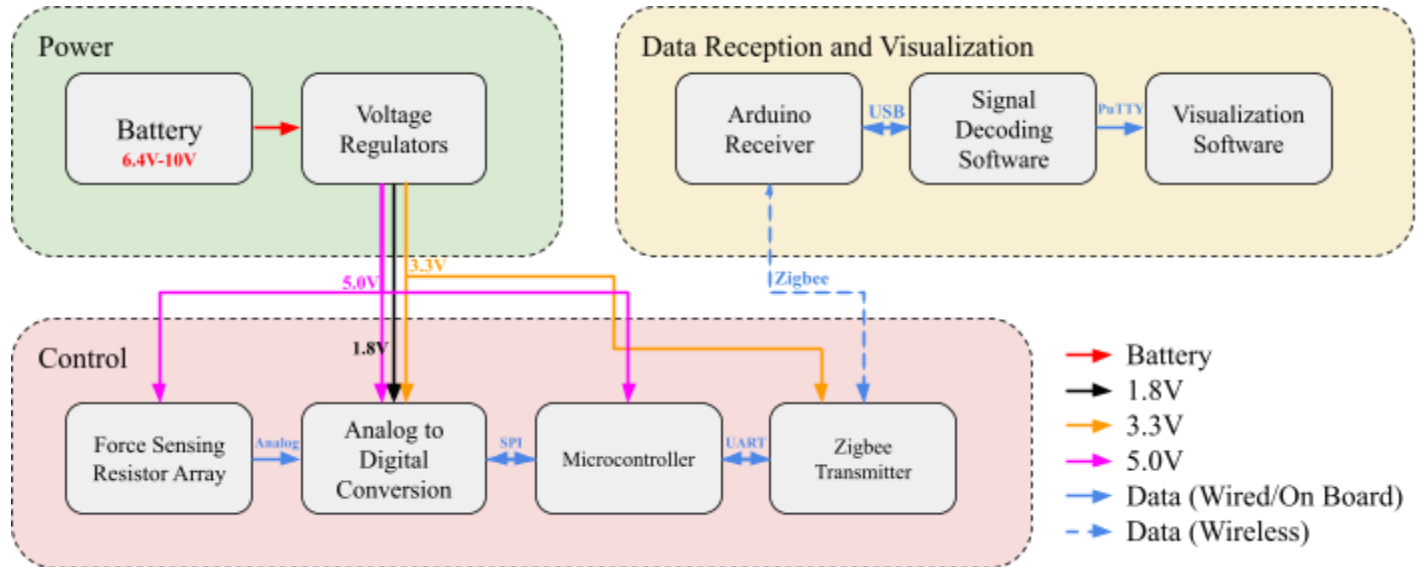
Power

Battery
6.4V-10V

Voltage Regulators

Data Reception and Visualization

Arduino Receiver

USB

Signal Decoding Software

PuTTY

Visualization Software

Zigbee

5.0V

3.3V

1.8V

Control

Force Sensing Resistor Array

Analog

Analog to Digital Conversion

SPI

Microcontroller

UART

Zigbee Transmitter

Battery
1.8V
3.3V
5.0V
Data (Wired/On Board)
Data (Wireless)